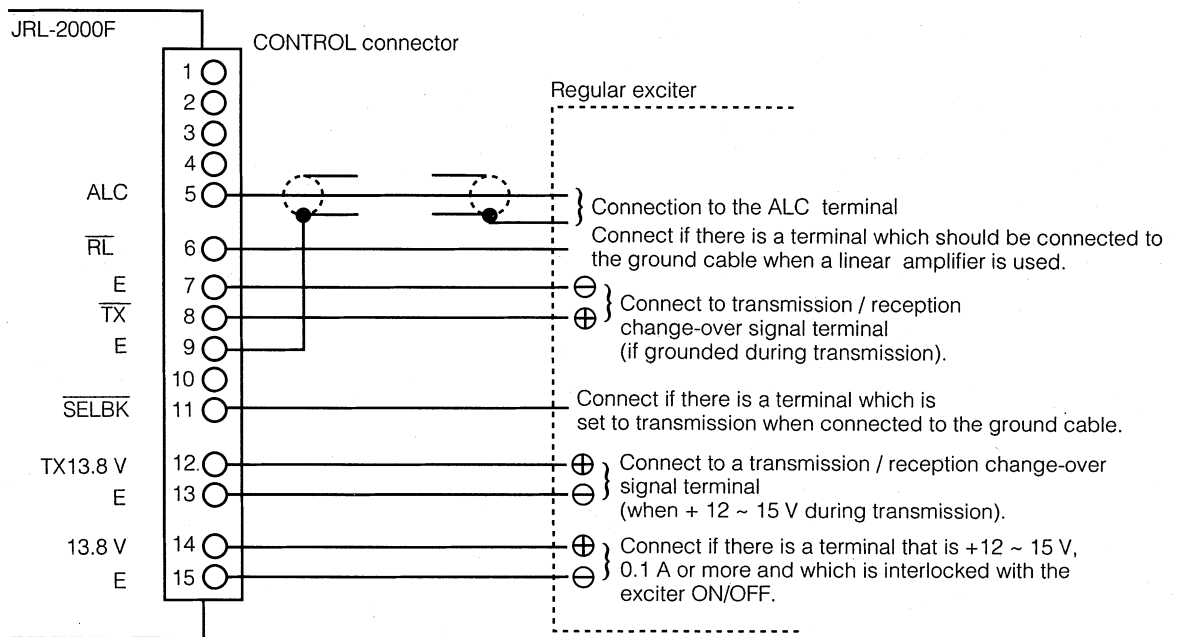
JRL-2000F

CONTROL connector

Regular exciter

1
2
3
4
ALC 5
$\overline{RL}$ 6
E 7
$\overline{TX}$ 8
E 9
10
$\overline{SELBK}$ 11
TX13.8 V 12
E 13
13.8 V 14
E 15

Connection to the ALC terminal

Connect if there is a terminal which should be connected to the ground cable when a linear amplifier is used.

$\ominus$
$\oplus$
Connect to transmission / reception change-over signal terminal (if grounded during transmission).

Connect if there is a terminal which is set to transmission when connected to the ground cable.

$\oplus$
$\ominus$
Connect to a transmission / reception change-over signal terminal (when + 12 ~ 15 V during transmission).

$\oplus$
$\ominus$
Connect if there is a terminal that is +12 ~ 15 V, 0.1 A or more and which is interlocked with the exciter ON/OFF.